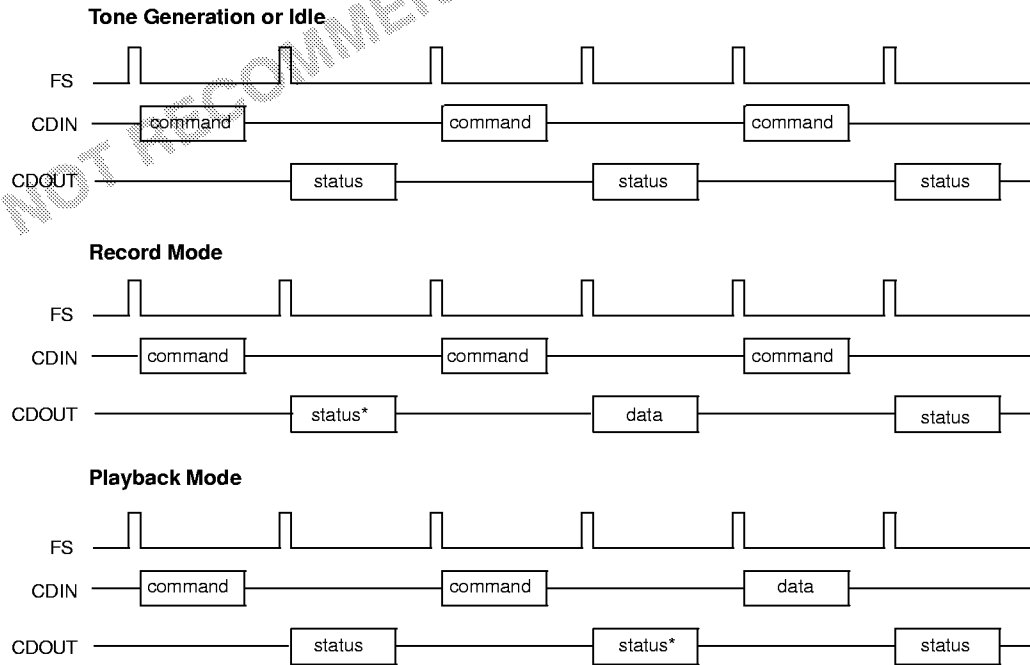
Tone Generation or Idle

FS

CDIN command command command

CDOUT status status status

Record Mode

FS

CDIN command command command

CDOUT status* data status

Playback Mode

FS

CDIN command command data

CDOUT status status* status

NOT RECOMMENDED